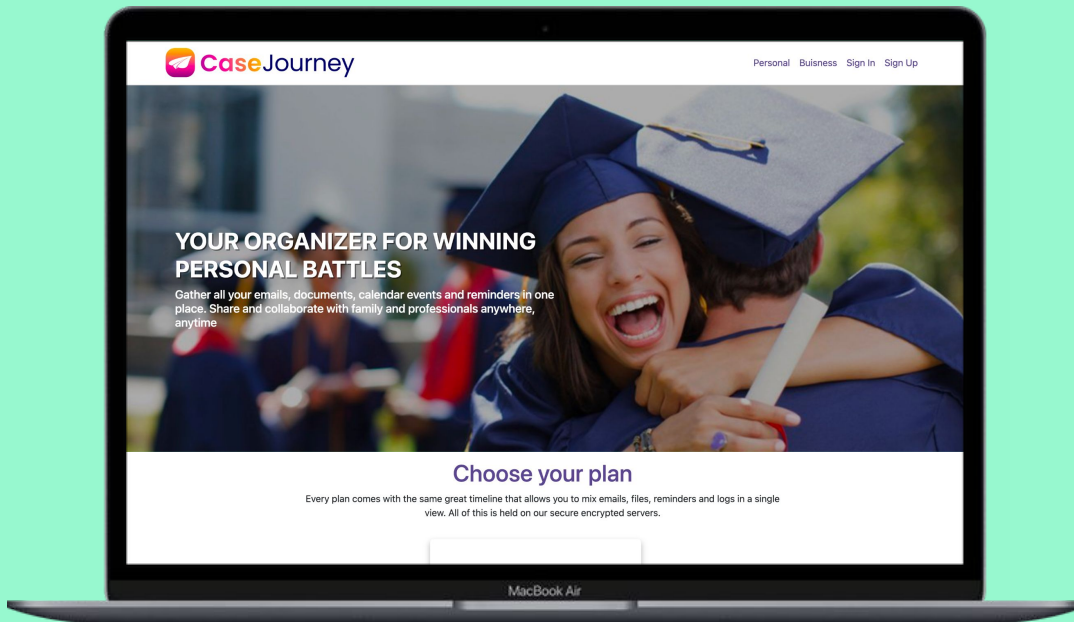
CaseJourney

Personal Buisness Sign In Sign Up

YOUR ORGANIZER FOR WINNING PERSONAL BATTLES

Gather all your emails, documents, calendar events and reminders in one place. Share and collaborate with family and professionals anywhere, anytime

Choose your plan

Every plan comes with the same great timeline that allows you to mix emails, files, reminders and logs in a single view. All of this is held on our secure encrypted servers.

MacBook Air